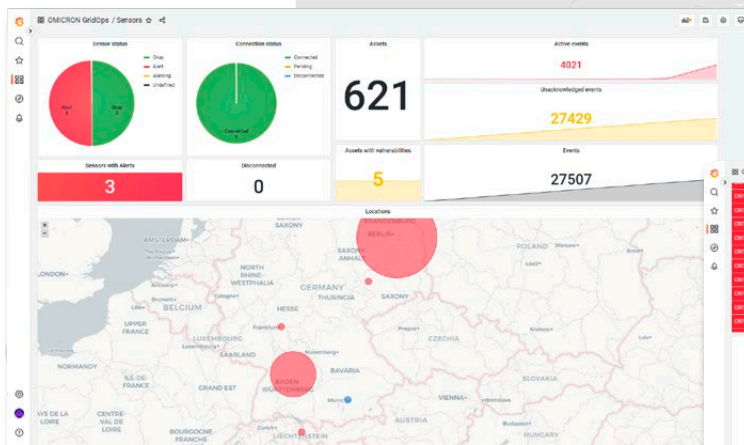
OMICRON GridOps / Sensors

Sensor status

Okay
Alert
Learning
Undefined

Alert 3
Okay 3

Connection status

Connected
Pending
Disconnected

Connected 6

Assets

621

Active events

4021

Unacknowledged events

27429

Sensors with Alerts

3

Disconnected

0

Assets with vulnerabilities

5

Events

27507

Locations

AMSTERDAM
SAXONY
BERLIN
SAXONY ANHALT
POLAND
NORTH RHINE-WESTPHALIA
GERMANY
HESSE
THURINGIA
SAXONY
BELGIUM
UPPER FRANCE
LUXEMBOURG
Frankfurt
Prague
CZECHIA
SAARLAND
Nuremberg
NORMANDY
ILE-DE-FRANCE
GRAND EST
BADEN WÜRTTEMBERG
BAVARIA
SLOVAKIA
Munich
VIENNA
PAYS DE LA LOIRE
CENTRE VAL DE LOIRE
BOURGOGNE FRANCHE COMTE
LIECHTENSTEIN
HUNGARY